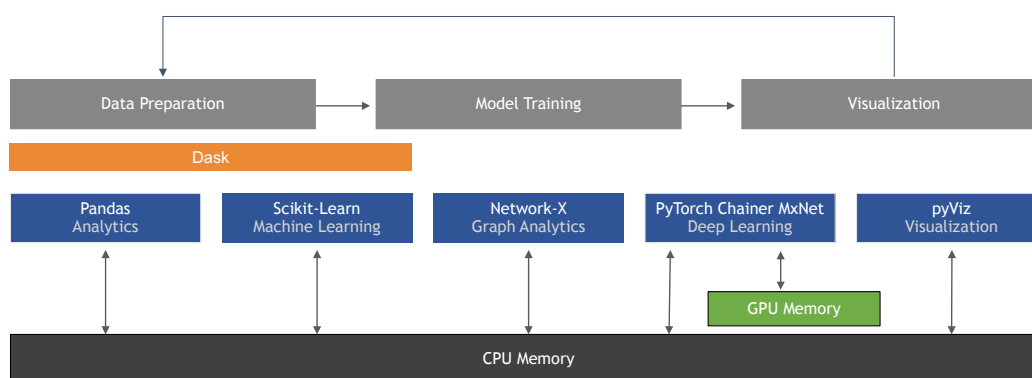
Data Preparation
Model Training
Visualization
Dask
Pandas
Analytics
Scikit-Learn
Machine Learning
Network-X
Graph Analytics
PyTorch Chainer MxNet
Deep Learning
pyViz
Visualization
GPU Memory
CPU Memory